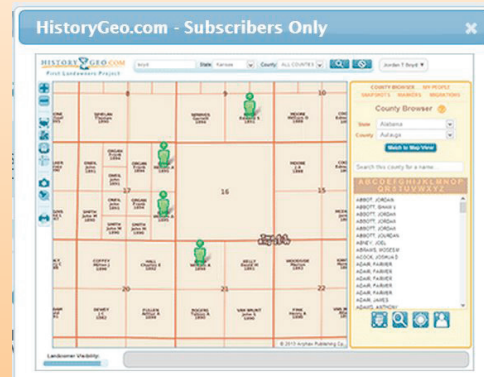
HistoryGeo.com - Subscribers Only

HISTORYGEO.COM
First Landowners Project

State Kansas County ALL COUNTIES

Jordan T Boyd

COUNTY BROWSER MY PEOPLE SNAPSHOTS MARKERS MIGRATIONS

County Browser

State Alabama
County Autauga

Match to Map Viewer

Search this county for a name...

A B C D E F G H I J K L M N O P Q R S T U V W X Y Z

ABBOT, JORDAN
ABBOTT, ISHAM J
ABBOTT, JORDAN
ABBOTT, JORDAN
ABBOTT, JOURDAN
ABNEY, JOEL
ABRAMS, MOSES W
ACOCK, JOSHUA D
ADAIR, FARMER
ADAIR, FARMER
ADAIR, FARMER
ADAIR, FARMER
ADAIR, JAMES
ADAMS, JOHN W

8 9 10
16
17
20 21 22

© 2013 Arphax Publishing Co.

Landowner Visibility: